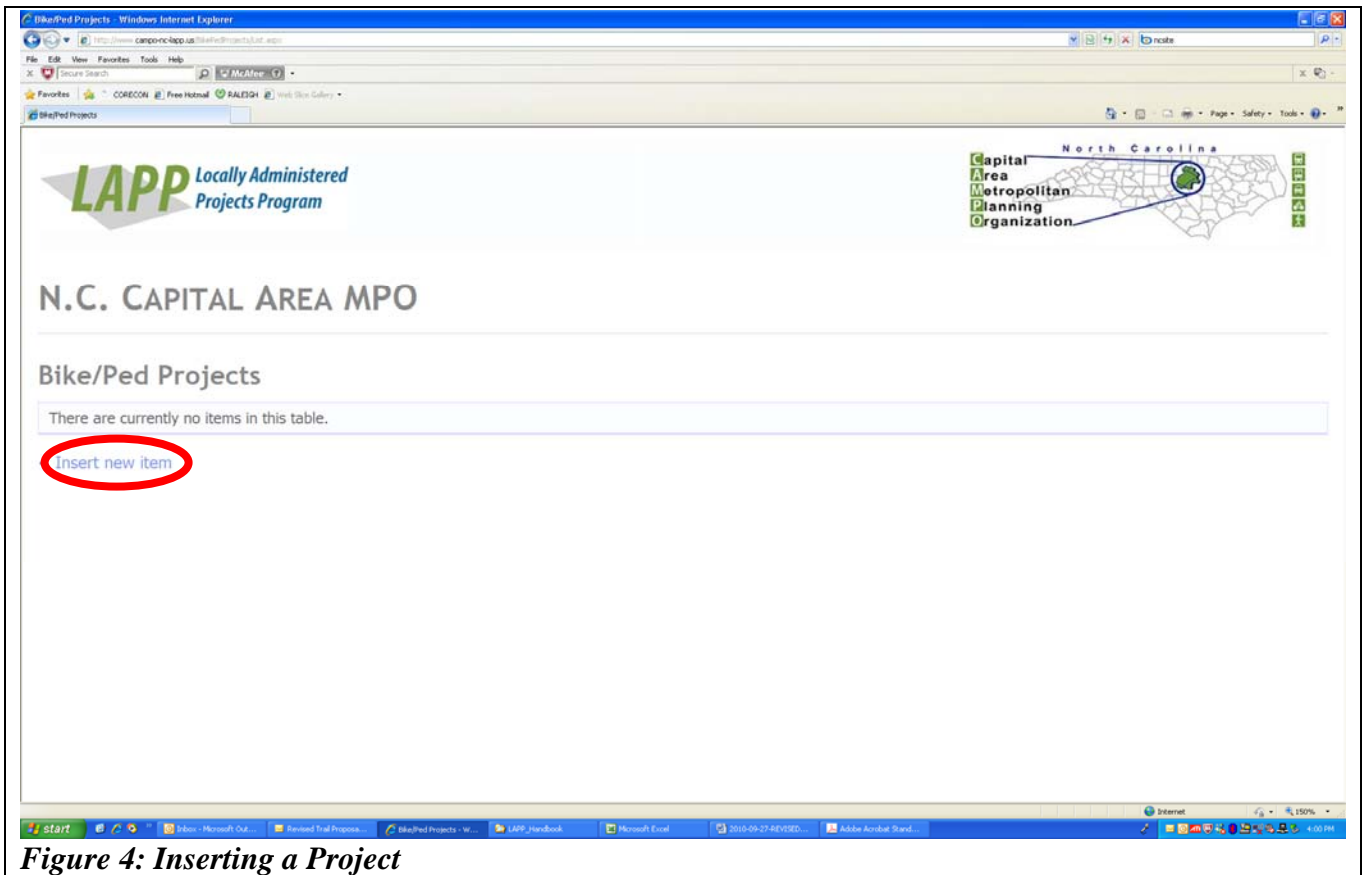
Bike/Ped Projects - Windows Internet Explorer

http://www.campo-nc-lapp.us/BikePedProjects/List.aspx

ncsite

File Edit View Favorites Tools Help

Secure Search

McAfee

Favorites CORECON Free Hotmail RALEIGH Web Slice Gallery

Bike/Ped Projects

Page Safety Tools

LAPP Locally Administered Projects Program

North Carolina
Capital
Area
Metropolitan
Planning
Organization

N.C. CAPITAL AREA MPO

Bike/Ped Projects

There are currently no items in this table.

Insert new item

Internet 150%

start Inbox - Microsoft Out... Revised Trail Proposa... Bike/Ped Projects - W... LAPP_Handbook Microsoft Excel 2010-09-27-REVISED... Adobe Acrobat Stand... 4:00 PM

Figure 4: Inserting a Project